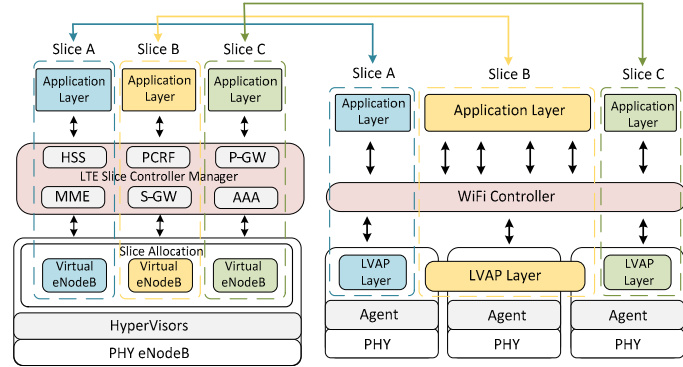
Slice A
Slice B
Slice C
Application Layer
Application Layer
Application Layer
HSS
PCRF
P-GW
LTE Slice Controller Manager
MME
S-GW
AAA
Slice Allocation
Virtual eNodeB
Virtual eNodeB
Virtual eNodeB
HyperVisors
PHY eNodeB

Slice A
Slice B
Slice C
Application Layer
Application Layer
Application Layer
WiFi Controller
LVAP Layer
LVAP Layer
LVAP Layer
Agent
Agent
Agent
PHY
PHY
PHY